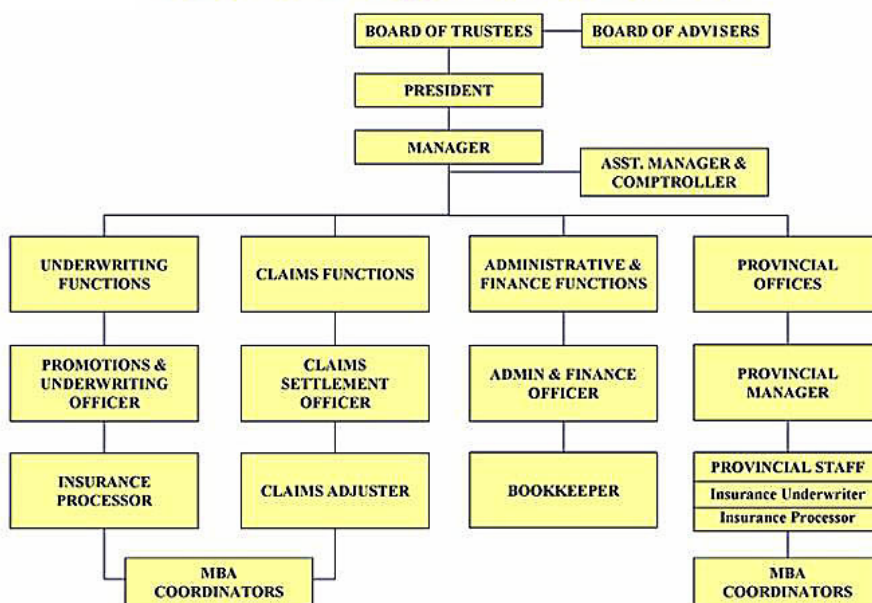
BOARD OF TRUSTEES

BOARD OF ADVISERS

PRESIDENT

MANAGER

ASST. MANAGER & COMPTROLLER

UNDERWRITING FUNCTIONS

CLAIMS FUNCTIONS

ADMINISTRATIVE & FINANCE FUNCTIONS

PROVINCIAL OFFICES

PROMOTIONS & UNDERWRITING OFFICER

CLAIMS SETTLEMENT OFFICER

ADMIN & FINANCE OFFICER

PROVINCIAL MANAGER

INSURANCE PROCESSOR

CLAIMS ADJUSTER

BOOKKEEPER

PROVINCIAL STAFF

Insurance Underwriter

Insurance Processor

MBA COORDINATORS

MBA COORDINATORS